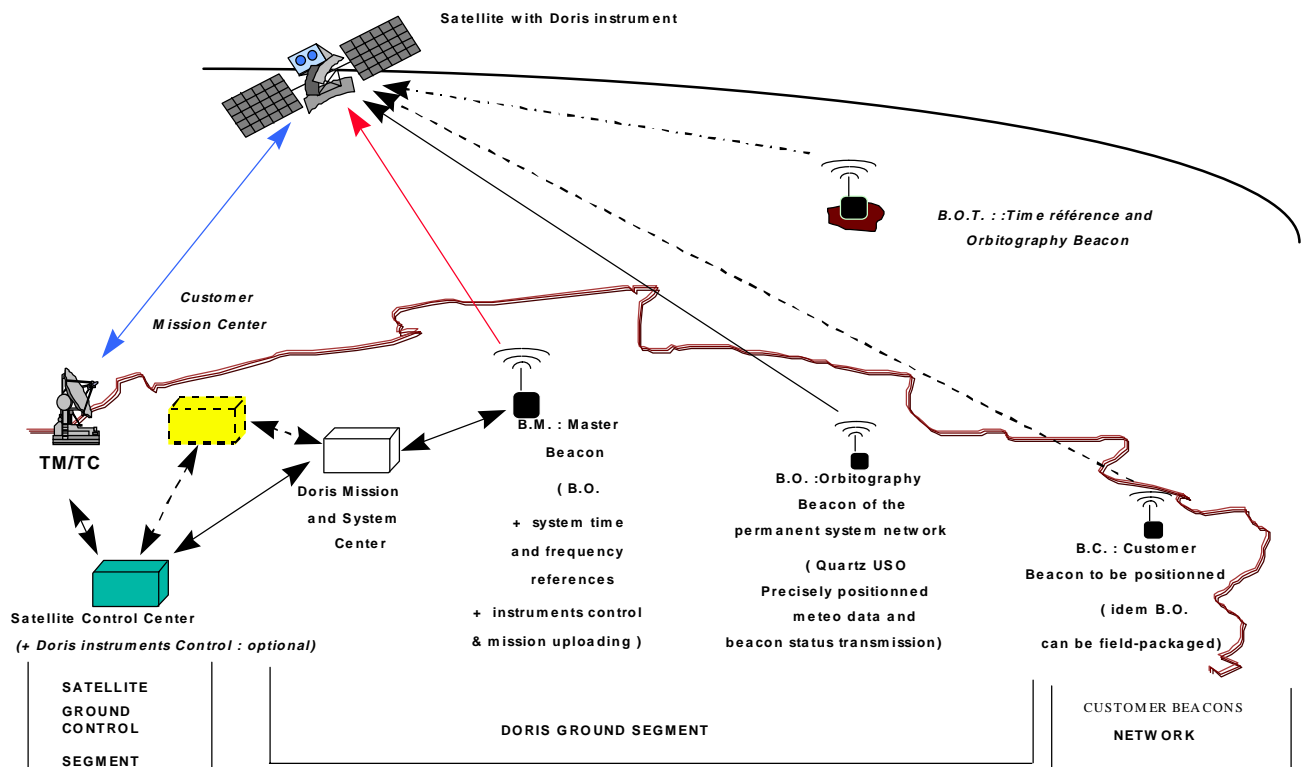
Satellite with Doris instrument

B.O.T. : :Time référence and Orbitography Beacon

Customer Mission Center

TM/TC

Doris Mission and System Center

B.M. : Master Beacon

( B.O.

+ system time and frequency references

+ instruments control & mission uploading )

B.O. :Orbitography Beacon of the permanent system network

( Quartz USO Precisely positionned meteo data and beacon status transmission)

B.C. : Customer Beacon to be positionned

( idem B.O. can be field-packaged)

Satellite Control Center

(+ Doris instruments Control : optional)

SATELLITE GROUND CONTROL SEGMENT

DORIS GROUND SEGMENT

CUSTOMER BEACONS NETWORK